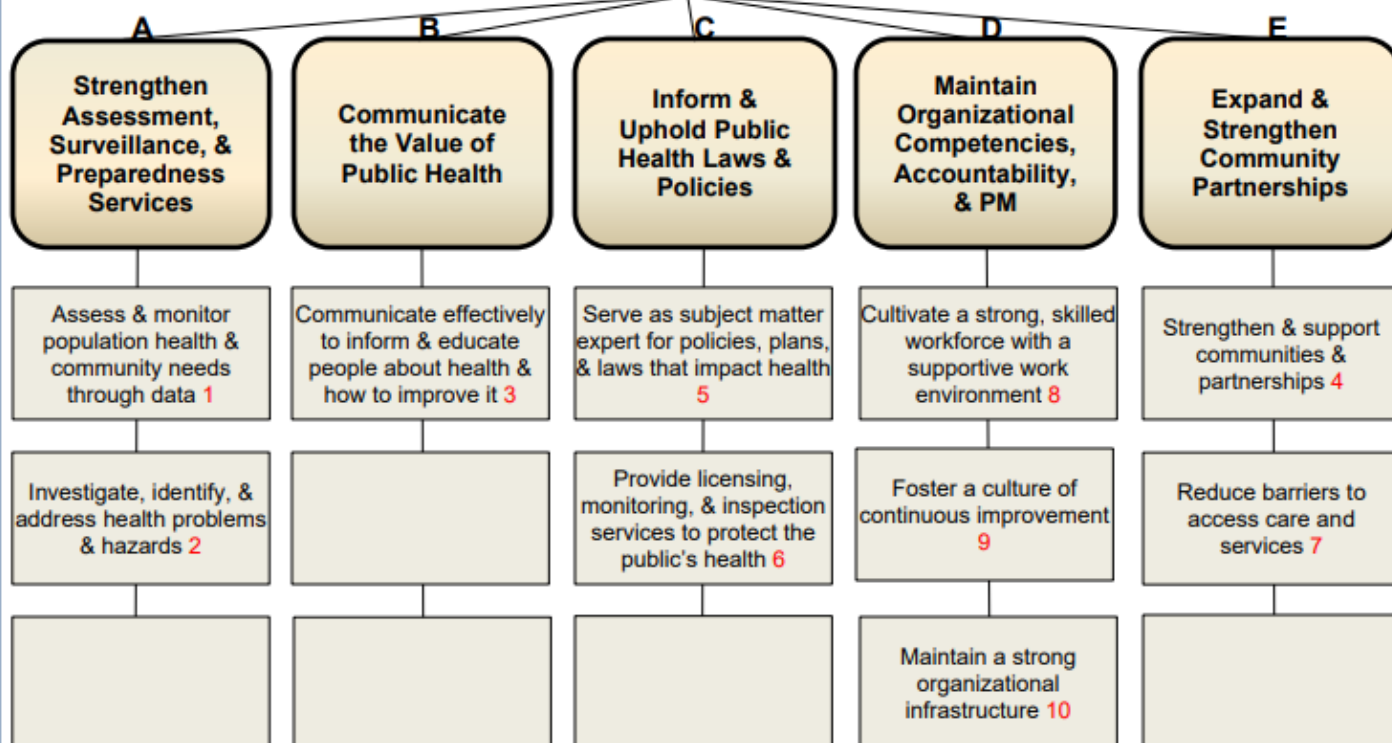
A

Strengthen Assessment, Surveillance, & Preparedness Services

Assess & monitor population health & community needs through data 1

Investigate, identify, & address health problems & hazards 2

B

Communicate the Value of Public Health

Communicate effectively to inform & educate people about health & how to improve it 3

C

Inform & Uphold Public Health Laws & Policies

Serve as subject matter expert for policies, plans, & laws that impact health 5

Provide licensing, monitoring, & inspection services to protect the public's health 6

D

Maintain Organizational Competencies, Accountability, & PM

Cultivate a strong, skilled workforce with a supportive work environment 8

Foster a culture of continuous improvement 9

Maintain a strong organizational infrastructure 10

E

Expand & Strengthen Community Partnerships

Strengthen & support communities & partnerships 4

Reduce barriers to access care and services 7